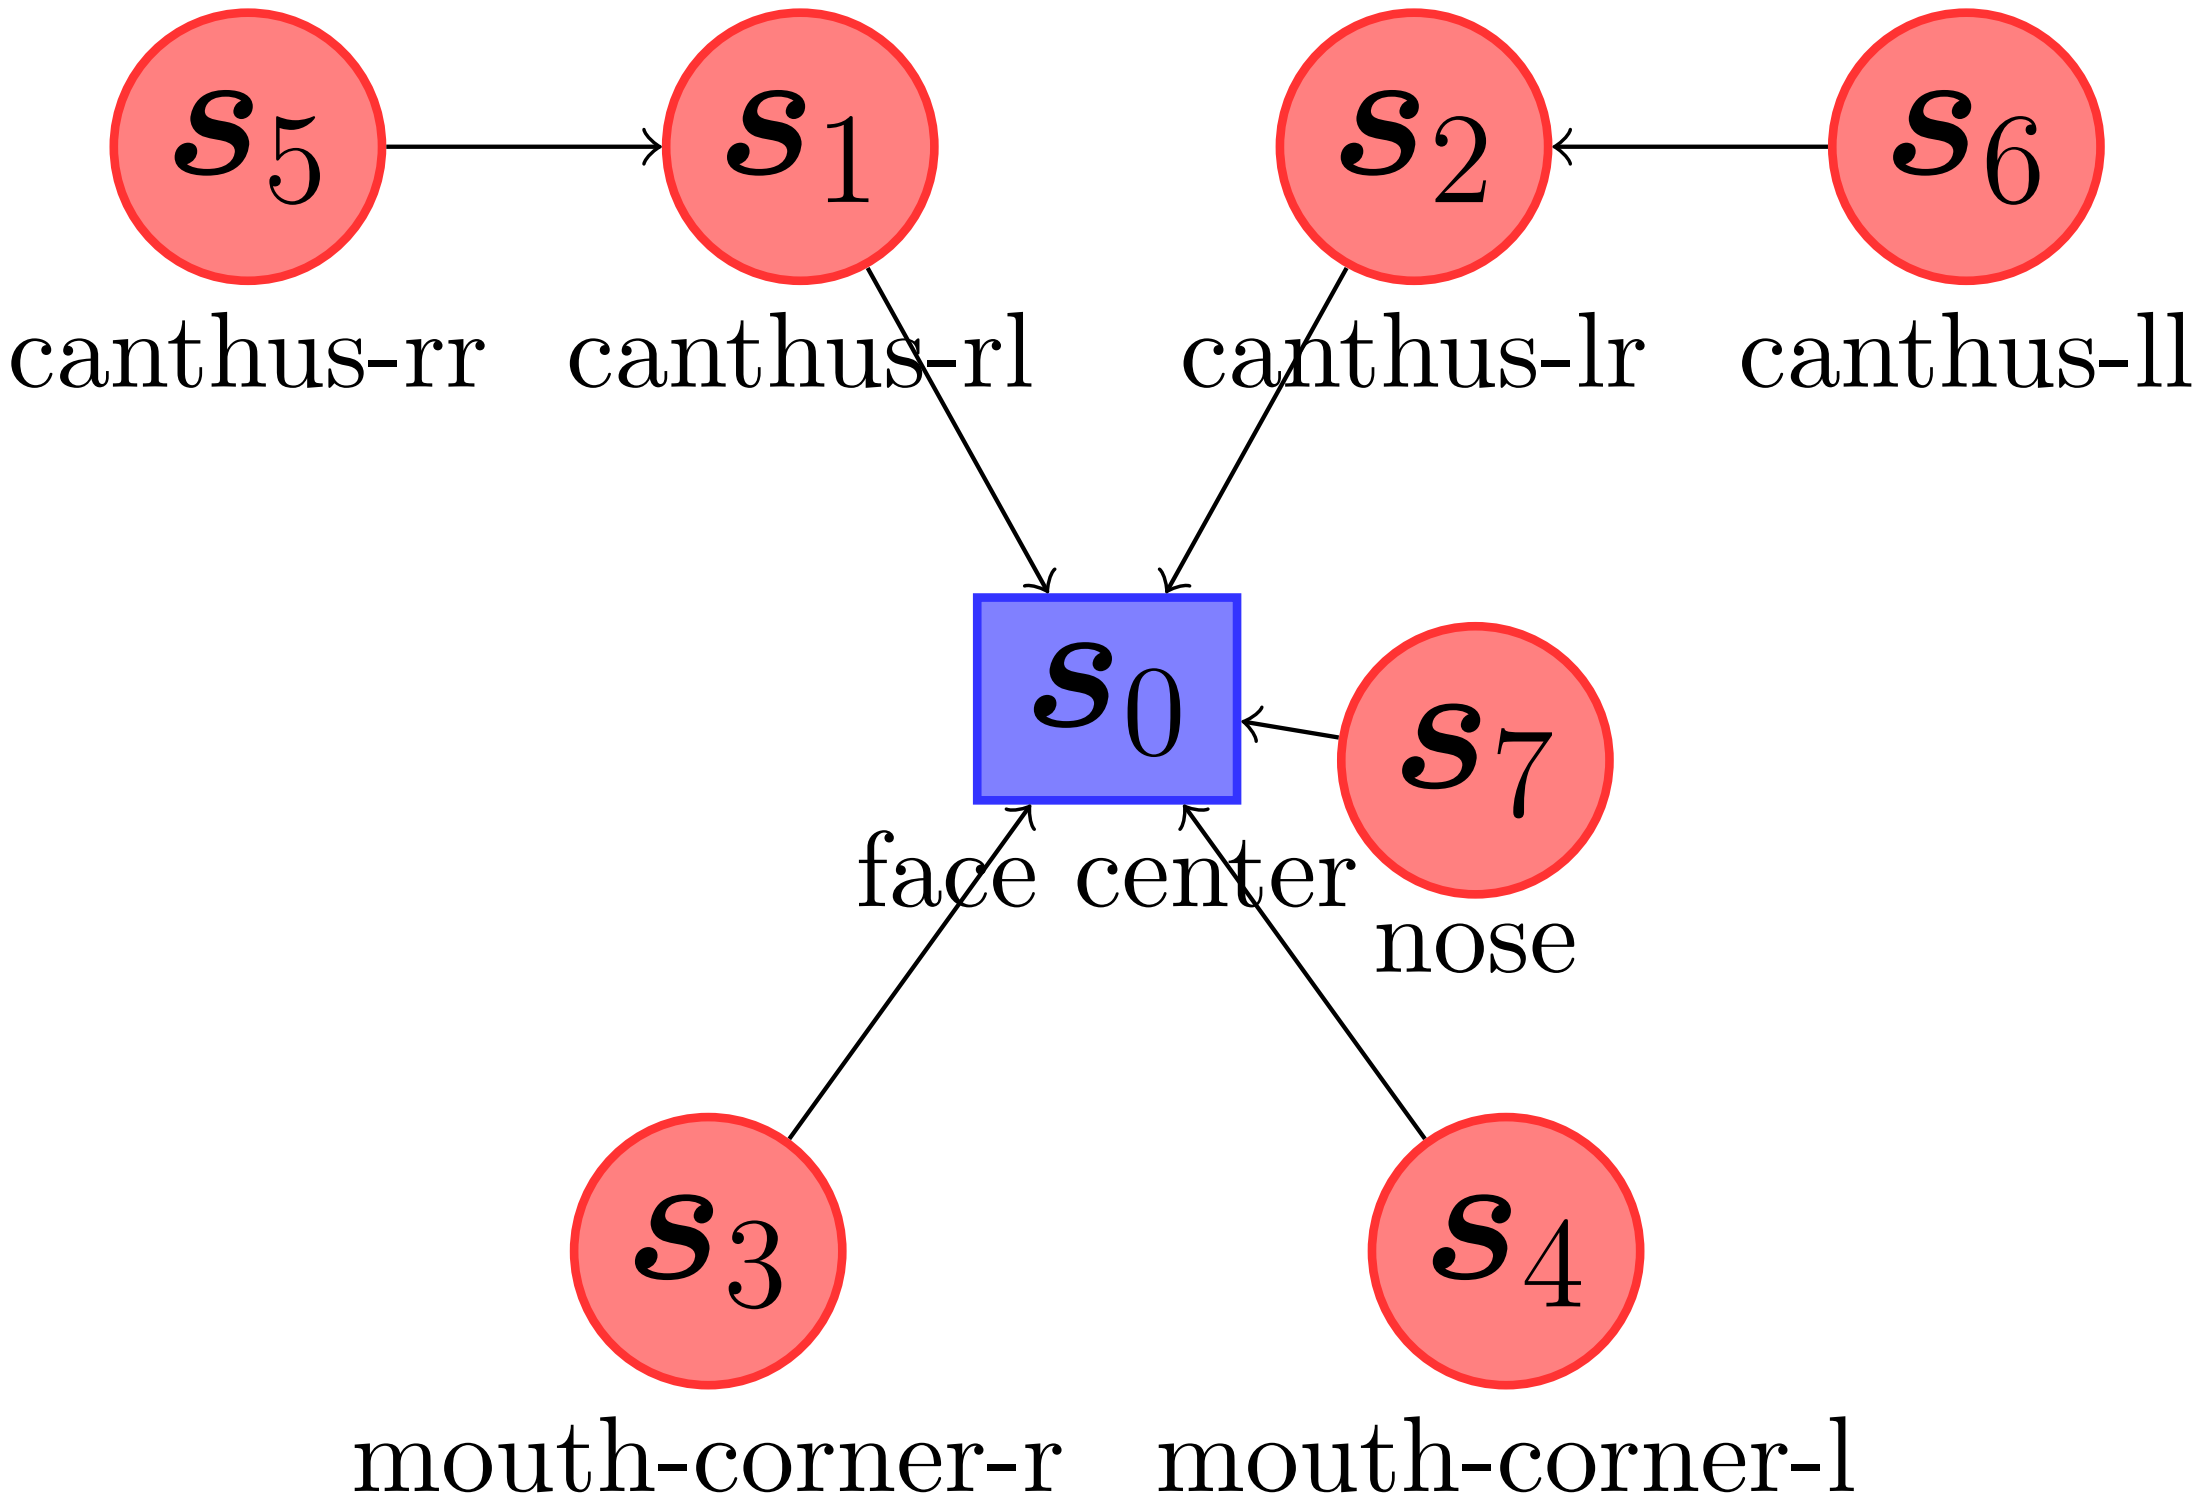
$\boldsymbol{s}_5$ $\boldsymbol{s}_1$ $\boldsymbol{s}_2$ $\boldsymbol{s}_6$

canthus-rr canthus-rl canthus-lr canthus-ll

$\boldsymbol{s}_0$

face center

$\boldsymbol{s}_7$

nose

$\boldsymbol{s}_3$ $\boldsymbol{s}_4$

mouth-corner-r mouth-corner-l